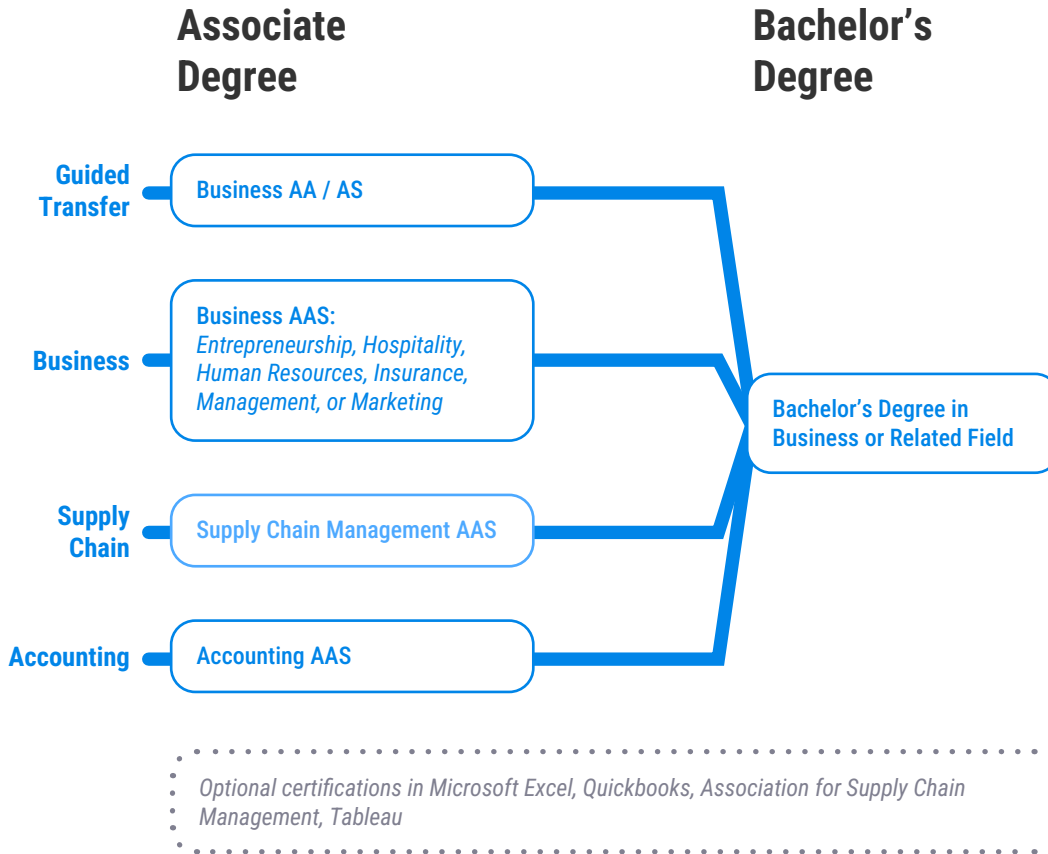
Associate Degree

Bachelor's Degree

Guided Transfer

Business AA / AS

Business

Business AAS:
*Entrepreneurship, Hospitality, Human Resources, Insurance, Management, or Marketing*

Supply Chain

Supply Chain Management AAS

Accounting

Accounting AAS

Bachelor's Degree in Business or Related Field

*Optional certifications in Microsoft Excel, Quickbooks, Association for Supply Chain Management, Tableau*